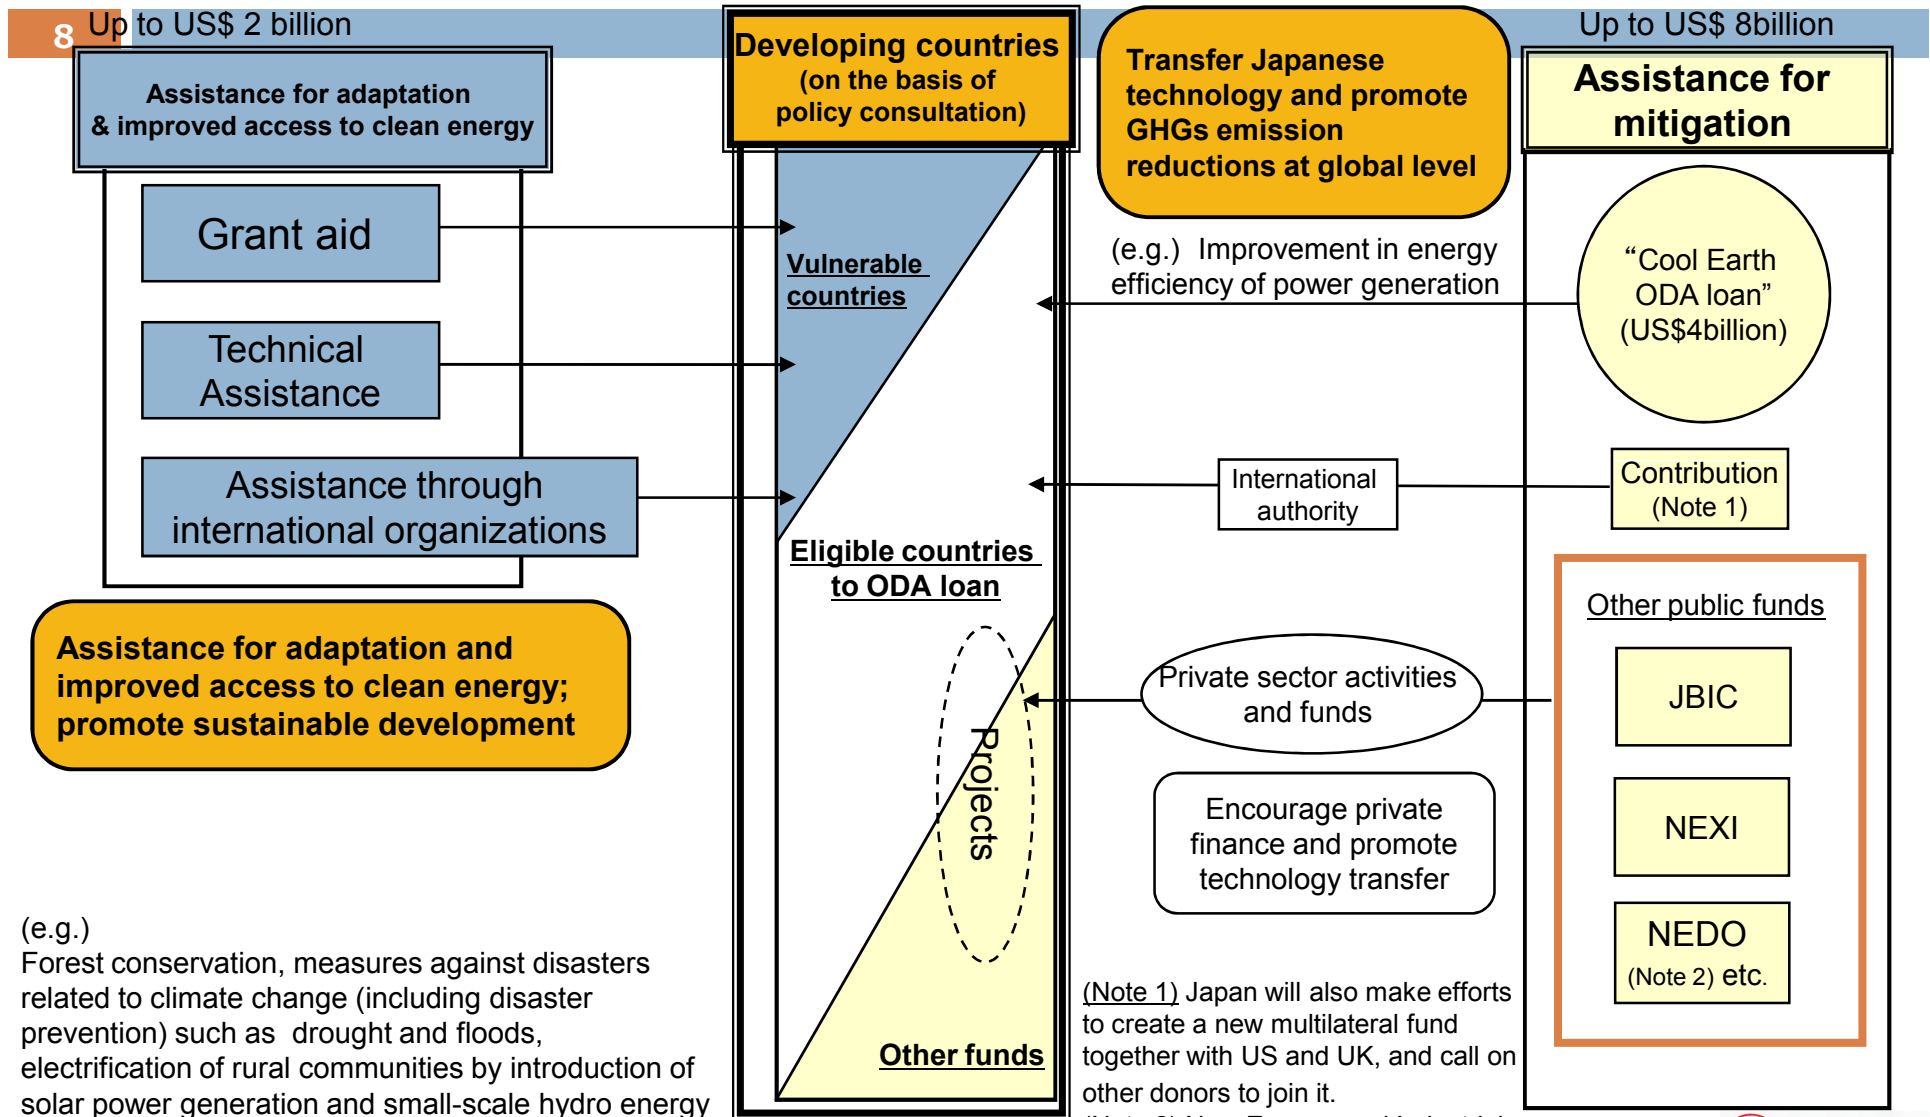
8 Up to US$ 2 billion

Assistance for adaptation & improved access to clean energy

Grant aid

Technical Assistance

Assistance through international organizations

Assistance for adaptation and improved access to clean energy; promote sustainable development

(e.g.)
Forest conservation, measures against disasters related to climate change (including disaster prevention) such as drought and floods, electrification of rural communities by introduction of solar power generation and small-scale hydro energy

Developing countries (on the basis of policy consultation)

Vulnerable countries

Eligible countries to ODA loan

Projects

Other funds

Transfer Japanese technology and promote GHGs emission reductions at global level

(e.g.) Improvement in energy efficiency of power generation

International authority

Private sector activities and funds

Encourage private finance and promote technology transfer

(Note 1) Japan will also make efforts to create a new multilateral fund together with US and UK, and call on other donors to join it.

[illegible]

Up to US$ 8billion

Assistance for mitigation

“Cool Earth ODA loan” (US$4billion)

Contribution (Note 1)

Other public funds

JBIC

NEXI

NEDO (Note 2) etc.